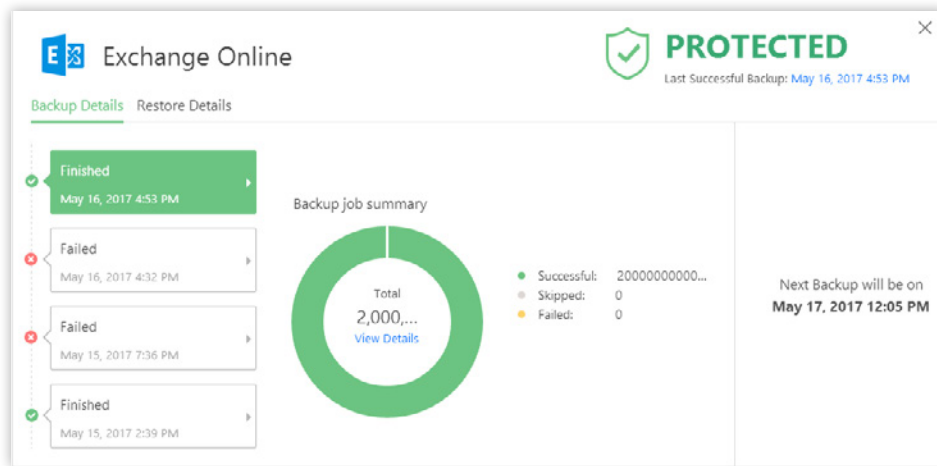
Exchange Online

PROTECTED
Last Successful Backup: May 16, 2017 4:53 PM

Backup Details Restore Details

Finished
May 16, 2017 4:53 PM

Failed
May 16, 2017 4:32 PM

Failed
May 15, 2017 7:36 PM

Finished
May 15, 2017 2:39 PM

Backup job summary

Total
2,000,...
View Details

Successful: 20000000000...
Skipped: 0
Failed: 0

Next Backup will be on
May 17, 2017 12:05 PM